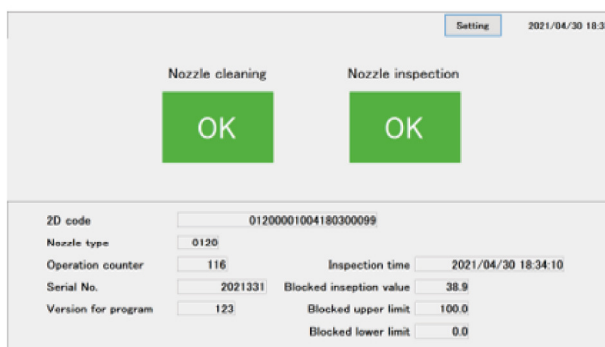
Setting 2021/04/30 18:3

Nozzle cleaning

OK

Nozzle inspection

OK

2D code 01200001004180300099

Nozzle type 0120

Operation counter 116

Serial No. 2021331

Version for program 123

Inspection time 2021/04/30 18:34:10

Blocked inseption value 38.9

Blocked upper limit 100.0

Blocked lower limit 0.0